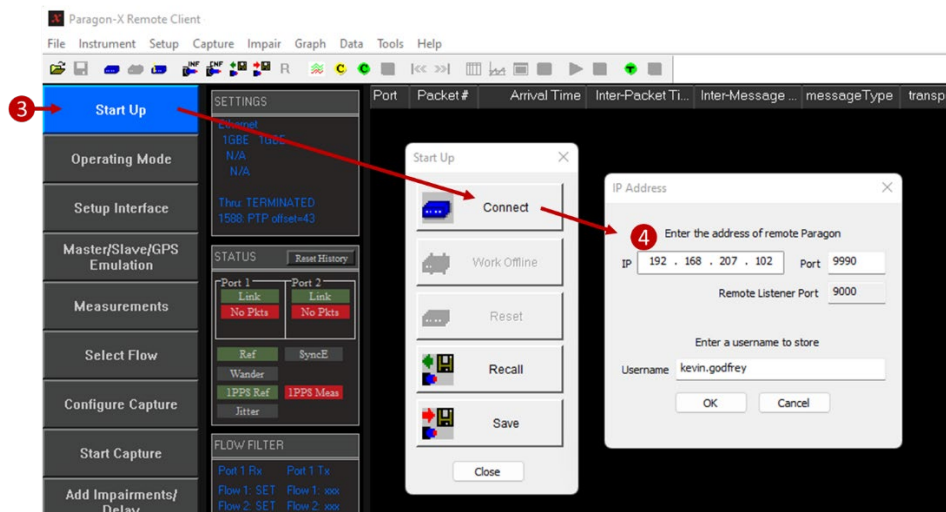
Paragon-X Remote Client

File Instrument Setup Capture Impair Graph Data Tools Help

R

3

Start Up

Operating Mode

Setup Interface

Master/Slave/GPS Emulation

Measurements

Select Flow

Configure Capture

Start Capture

Add Impairments/ Delay

SETTINGS

Ethernet
1GBE 1GBE
N/A
N/A

Thru: TERMINATED
1588: PTP offset=43

STATUS Reset History

Port 1 Port 2
Link Link
No Pkts No Pkts

Ref SyncE
Wander
1PPS Ref 1PPS Meas
Jitter

FLOW FILTER

Port 1 Rx Port 1 Tx
Flow 1: SET Flow 1: xxx
Flow 2: SET Flow 2: xxx

| Port | Packet # | Arrival Time | Inter-Packet Ti... | Inter-Message ... | messageType | transp |
|---|---|---|---|---|---|---|

Start Up

Connect

Work Offline

Reset

Recall

Save

Close

IP Address

4

Enter the address of remote Paragon

IP 192 . 168 . 207 . 102 Port 9990

Remote Listener Port 9000

Enter a username to store

Username kevin.godfrey

OK Cancel